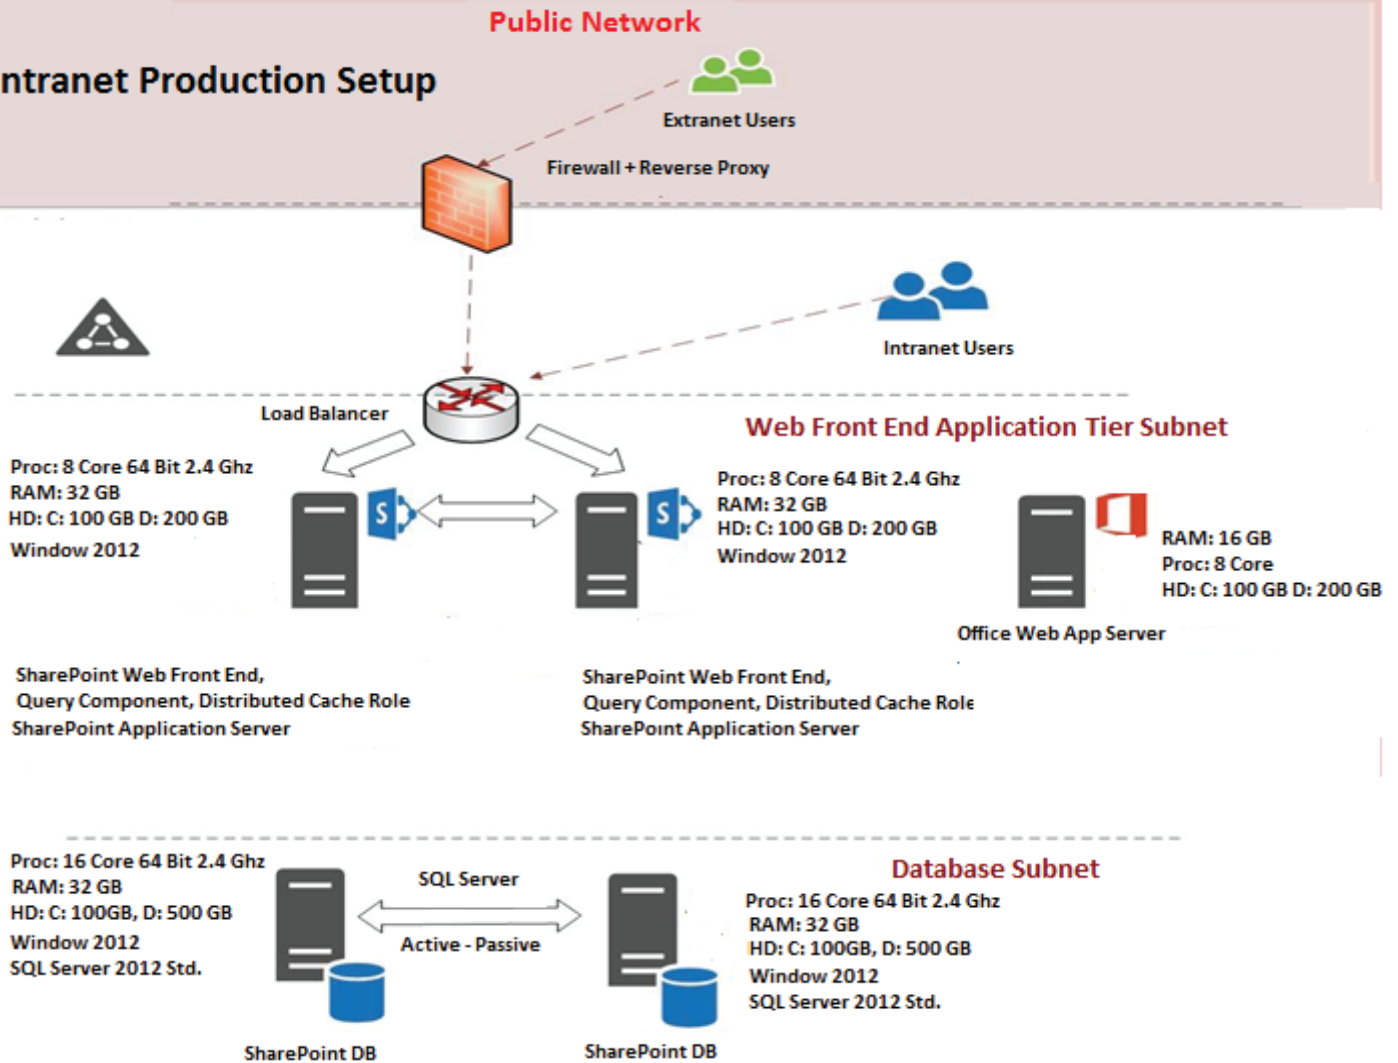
Public Network

ntranet Production Setup

Extranet Users

Firewall + Reverse Proxy

Intranet Users

Load Balancer

Web Front End Application Tier Subnet

Proc: 8 Core 64 Bit 2.4 Ghz
RAM: 32 GB
HD: C: 100 GB D: 200 GB
Window 2012

Proc: 8 Core 64 Bit 2.4 Ghz
RAM: 32 GB
HD: C: 100 GB D: 200 GB
Window 2012

RAM: 16 GB
Proc: 8 Core
HD: C: 100 GB D: 200 GB

Office Web App Server

SharePoint Web Front End,
Query Component, Distributed Cache Role
SharePoint Application Server

SharePoint Web Front End,
Query Component, Distributed Cache Role
SharePoint Application Server

Proc: 16 Core 64 Bit 2.4 Ghz
RAM: 32 GB
HD: C: 100GB, D: 500 GB
Window 2012
SQL Server 2012 Std.

SQL Server

Active - Passive

Database Subnet

Proc: 16 Core 64 Bit 2.4 Ghz
RAM: 32 GB
HD: C: 100GB, D: 500 GB
Window 2012
SQL Server 2012 Std.

SharePoint DB

SharePoint DB